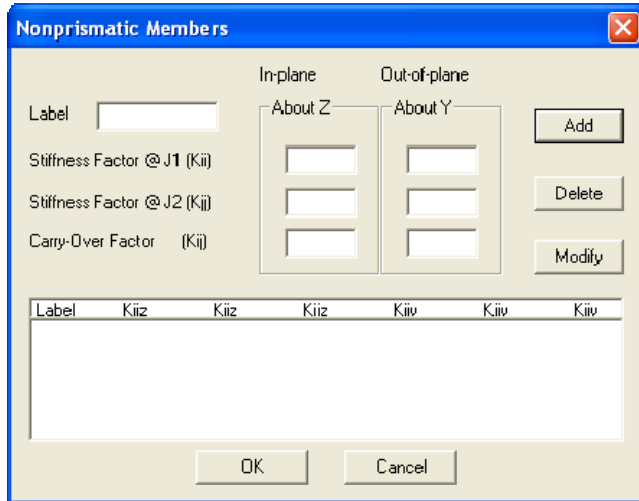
Nonprismatic Members

In-plane

Out-of-plane

Label

About Z

About Y

Add

Stiffness Factor @ J1 (Kii)

Delete

Stiffness Factor @ J2 (Kjj)

Carry-Over Factor (Kij)

Modify

| Label | Kiiz | Kiiz | Kiiz | Kiiy | Kiiy | Kiiy |
|---|---|---|---|---|---|---|

OK

Cancel